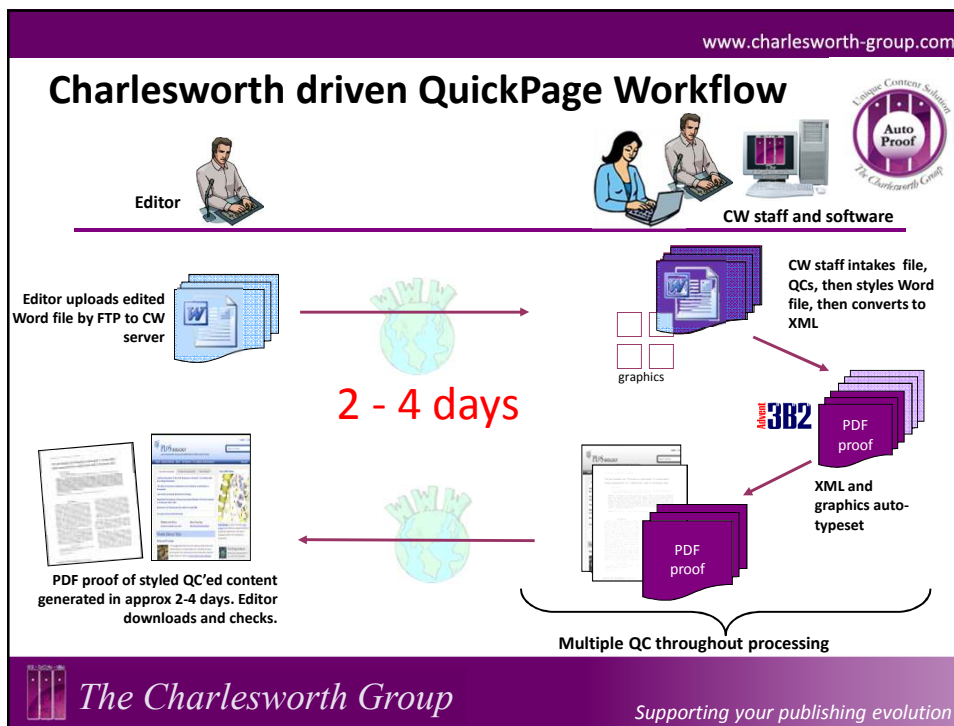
www.charlesworth-group.com

Charlesworth driven QuickPage Workflow

Unique Content Solution
Auto Proof
The Charlesworth Group

Editor

CW staff and software

Editor uploads edited Word file by FTP to CW server

CW staff intakes file, QCs, then styles Word file, then converts to XML

graphics

2 - 4 days

Advent 3B2

PDF proof

XML and graphics autotypeset

PDF proof

PDF proof of styled QC'ed content generated in approx 2-4 days. Editor downloads and checks.

Multiple QC throughout processing

The Charlesworth Group

Supporting your publishing evolution